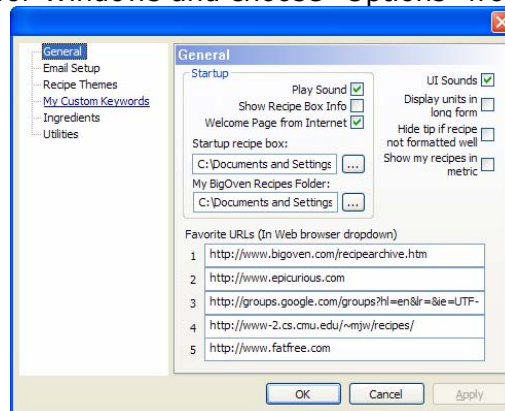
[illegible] Windows and choose "Options" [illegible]

General
Email Setup
Recipe Themes
My Custom Keywords
Ingredients
Utilities

General

Startup
Play Sound
Show Recipe Box Info
Welcome Page from Internet
Startup recipe box:
C:\Documents and Settings
...
My BigOven Recipes Folder:
C:\Documents and Settings
...

UI Sounds
Display units in long form
Hide tip if recipe not formatted well
Show my recipes in metric

Favorite URLs (In Web browser dropdown)

| 1 | http://www.bigoven.com/recipearchive.htm |
|---|---|
| 2 | http://www.epicurious.com |
| 3 | http://groups.google.com/groups?hl=en&lr=&ie=UTF- |
| 4 | http://www-2.cs.cmu.edu/~mjw/recipes/ |
| 5 | http://www.fatfree.com |

OK
Cancel
Apply